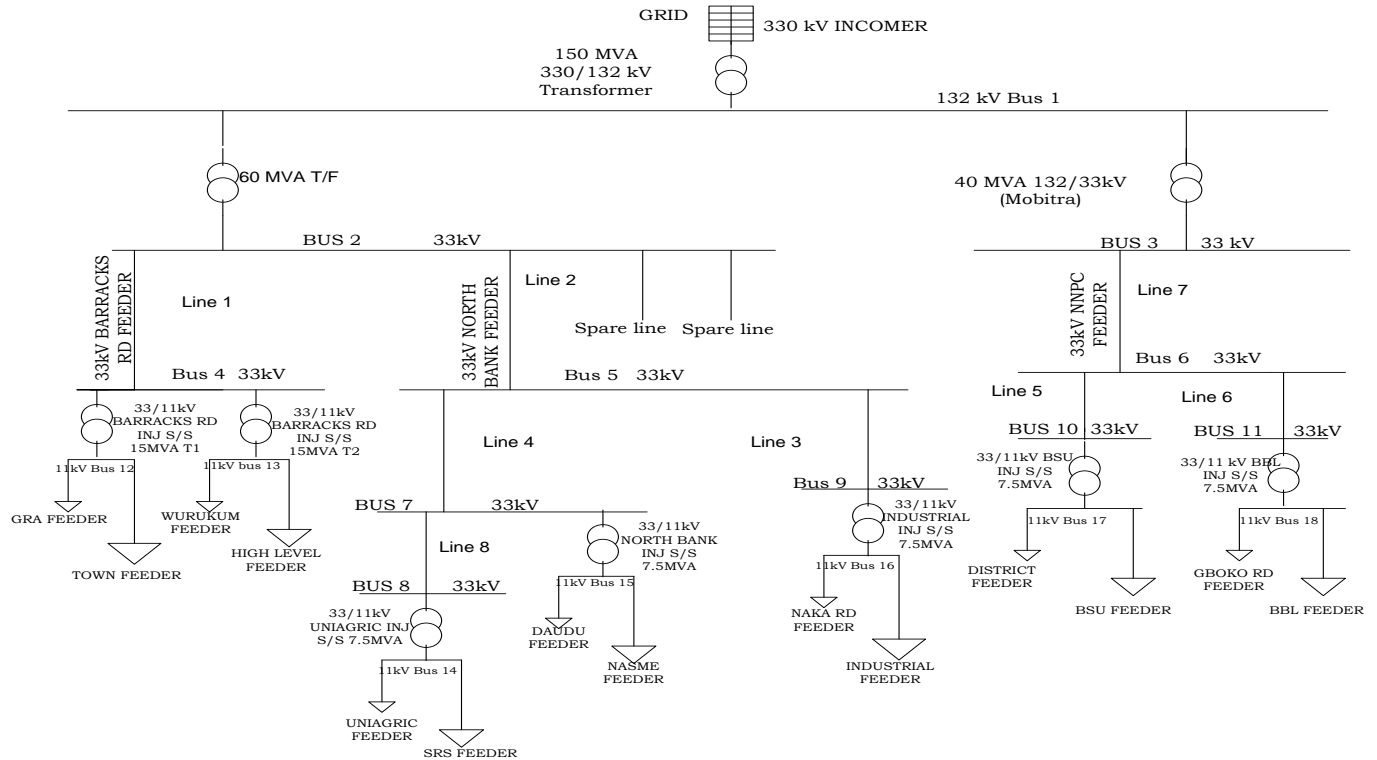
GRID
330 kV INCOMER
150 MVA
330/132 kV
Transformer
132 kV Bus 1
60 MVA T/F
40 MVA 132/33kV
(Mobitra)
BUS 2 33kV
BUS 3 33 kV
33kV BARRACKS RD FEEDER
Line 1
33kV NORTH BANK FEEDER
Line 2
Spare line
Spare line
33kV NNPC FEEDER
Line 7
Bus 4 33kV
Bus 5 33kV
Bus 6 33kV
33/11kV BARRACKS RD INJ S/S 15MVA T1
33/11kV BARRACKS RD INJ S/S 15MVA T2
Line 5
Line 6
BUS 10 33kV
BUS 11 33kV
Line 4
Line 3
11kV Bus 12
11kV bus 13
33/11kV BSU INJ S/S 7.5MVA
33/11 kV BBL INJ S/S 7.5MVA
Bus 9 33kV
33/11kV INDUSTRIAL INJ S/S 7.5MVA
GRA FEEDER
WURUKUM FEEDER
HIGH LEVEL FEEDER
BUS 7 33kV
11kV Bus 17
11kV Bus 18
Line 8
33/11kV NORTH BANK INJ S/S 7.5MVA
TOWN FEEDER
DISTRICT FEEDER
GBOKO RD FEEDER
BUS 8 33kV
11kV Bus 15
11kV Bus 16
BSU FEEDER
BBL FEEDER
33/11kV UNIAGRIC INJ S/S 7.5MVA
DAUDU FEEDER
NAKA RD FEEDER
NASME FEEDER
INDUSTRIAL FEEDER
11kV Bus 14
UNIAGRIC FEEDER
SRS FEEDER